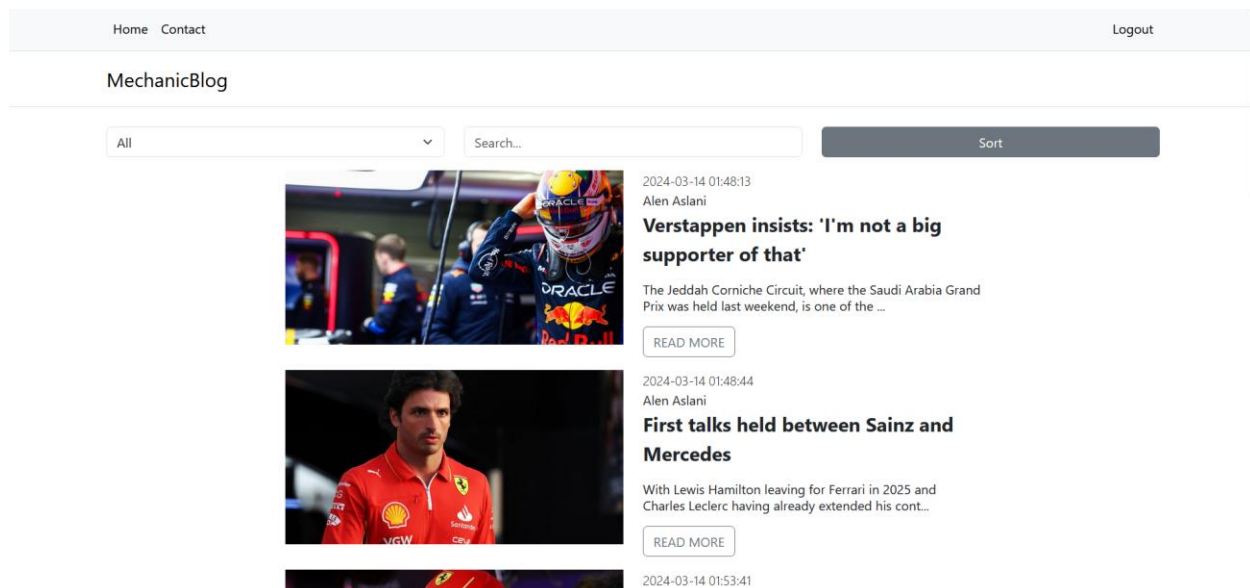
Home Contact

Logout

MechanicBlog

All

Search...

Sort

ORACLE

ORACLE

Red Bull

2024-03-14 01:48:13
Alen Aslani

Verstappen insists: 'I'm not a big supporter of that'

The Jeddah Corniche Circuit, where the Saudi Arabia Grand Prix was held last weekend, is one of the ...

READ MORE

VGW

Santander

2024-03-14 01:48:44
Alen Aslani

First talks held between Sainz and Mercedes

With Lewis Hamilton leaving for Ferrari in 2025 and Charles Leclerc having already extended his cont...

READ MORE

2024-03-14 01:53:41